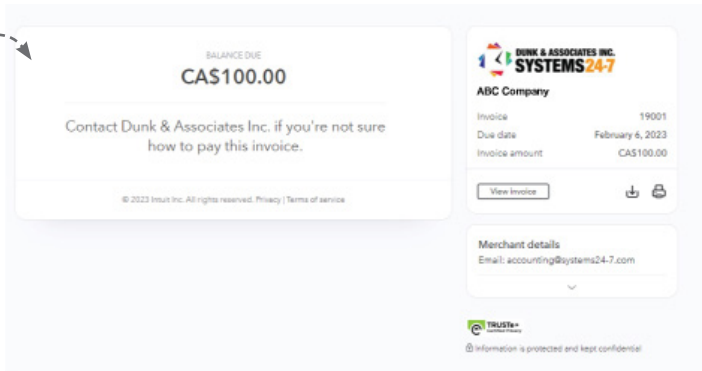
BALANCE DUE

CA$100.00

Contact Dunk & Associates Inc. if you're not sure how to pay this invoice.

© 2023 Intuit Inc. All rights reserved. Privacy | Terms of service

DUNK & ASSOCIATES INC.
SYSTEMS24-7

ABC Company

| | |
|---|---|
| Invoice | 19001 |
| Due date | February 6, 2023 |
| Invoice amount | CA$100.00 |

View Invoice

Merchant details
Email: accounting@systems24-7.com

TRUSTe Certified Privacy

Information is protected and kept confidential